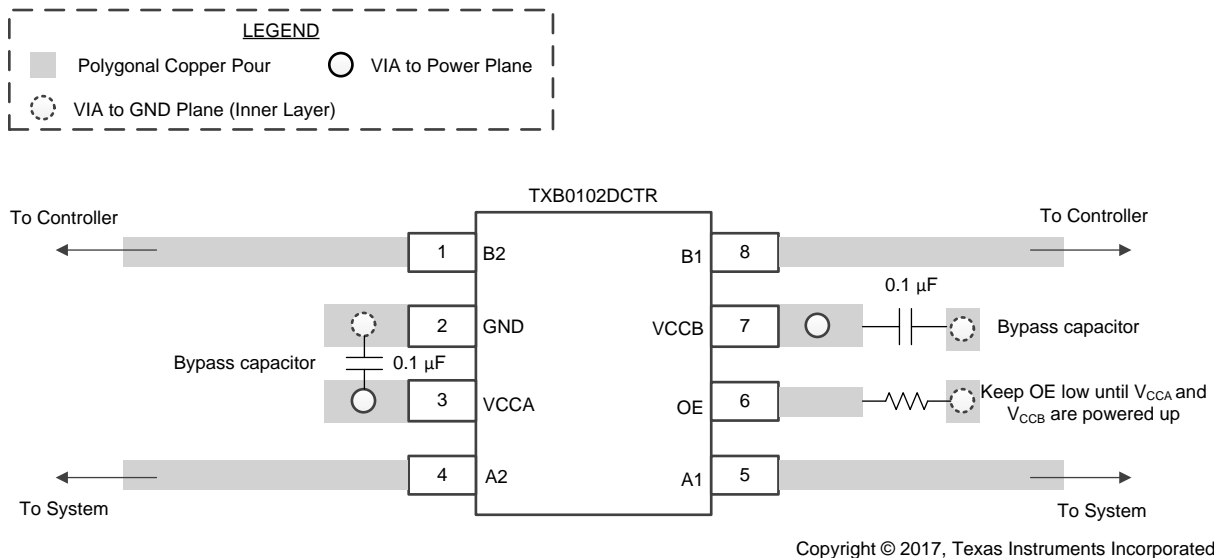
LEGEND

Polygonal Copper Pour

VIA to Power Plane

VIA to GND Plane (Inner Layer)

TXB0102DCTR

To Controller

1 B2

2 GND

Bypass capacitor

0.1 µF

3 VCCA

4 A2

To System

To Controller

B1 8

0.1 µF

VCCB 7

Bypass capacitor

OE 6

Keep OE low until $V_{CCA}$ and $V_{CCB}$ are powered up

A1 5

To System

Copyright © 2017, Texas Instruments Incorporated